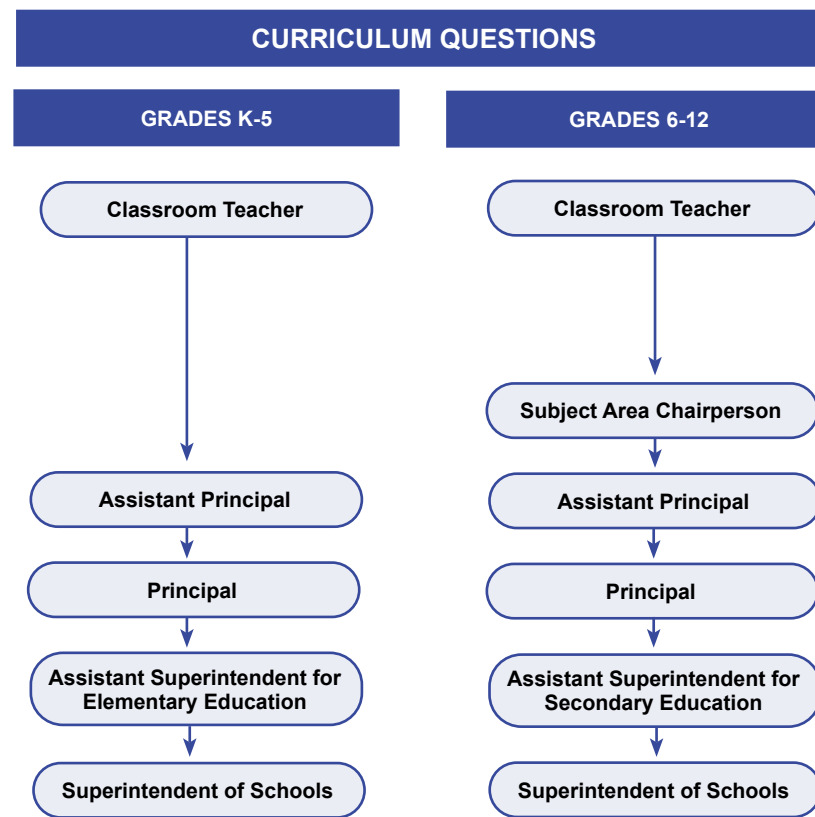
CURRICULUM QUESTIONS

GRADES K-5

Classroom Teacher

Assistant Principal

Principal

Assistant Superintendent for Elementary Education

Superintendent of Schools

GRADES 6-12

Classroom Teacher

Subject Area Chairperson

Assistant Principal

Principal

Assistant Superintendent for Secondary Education

Superintendent of Schools